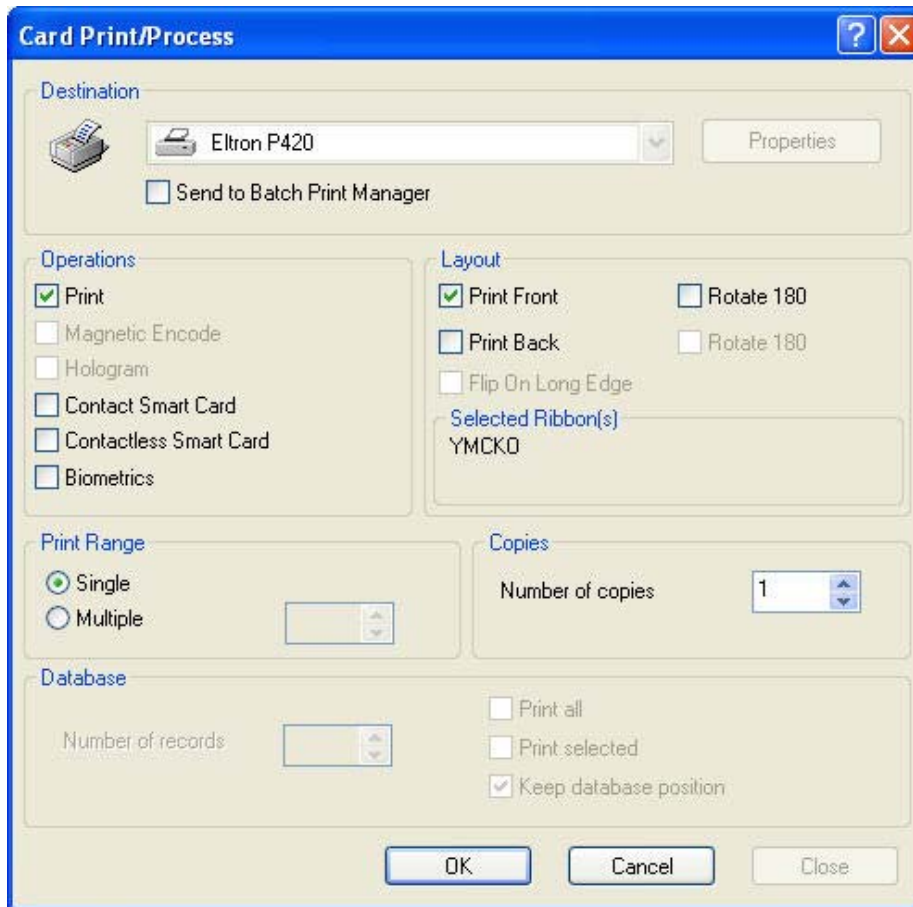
Card Print/Process

Destination

Eltron P420

Properties

Send to Batch Print Manager

Operations

Print

Magnetic Encode

Hologram

Contact Smart Card

Contactless Smart Card

Biometrics

Layout

Print Front

Rotate 180

Print Back

Rotate 180

Flip On Long Edge

Selected Ribbon(s)

YMCKO

Print Range

Single

Multiple

Copies

Number of copies

1

Database

Number of records

Print all

Print selected

Keep database position

OK

Cancel

Close